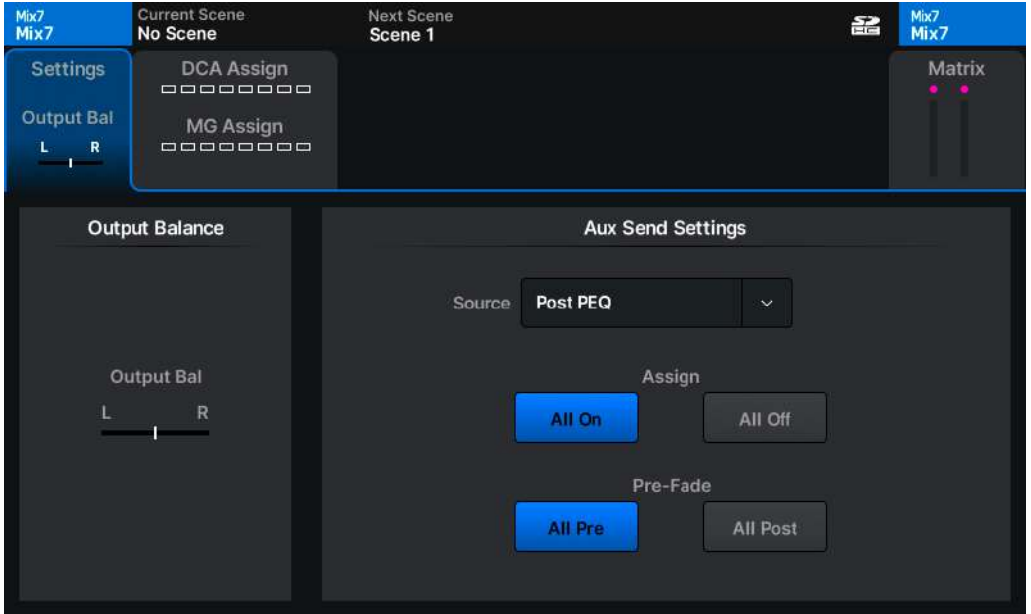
Mix7
Mix7

Current Scene
No Scene

Next Scene
Scene 1

Mix7
Mix7

Settings

Output Bal

L R

DCA Assign

MG Assign

Matrix

Output Balance

Output Bal

L R

Aux Send Settings

Source Post PEQ

Assign

All On All Off

Pre-Fade

All Pre All Post